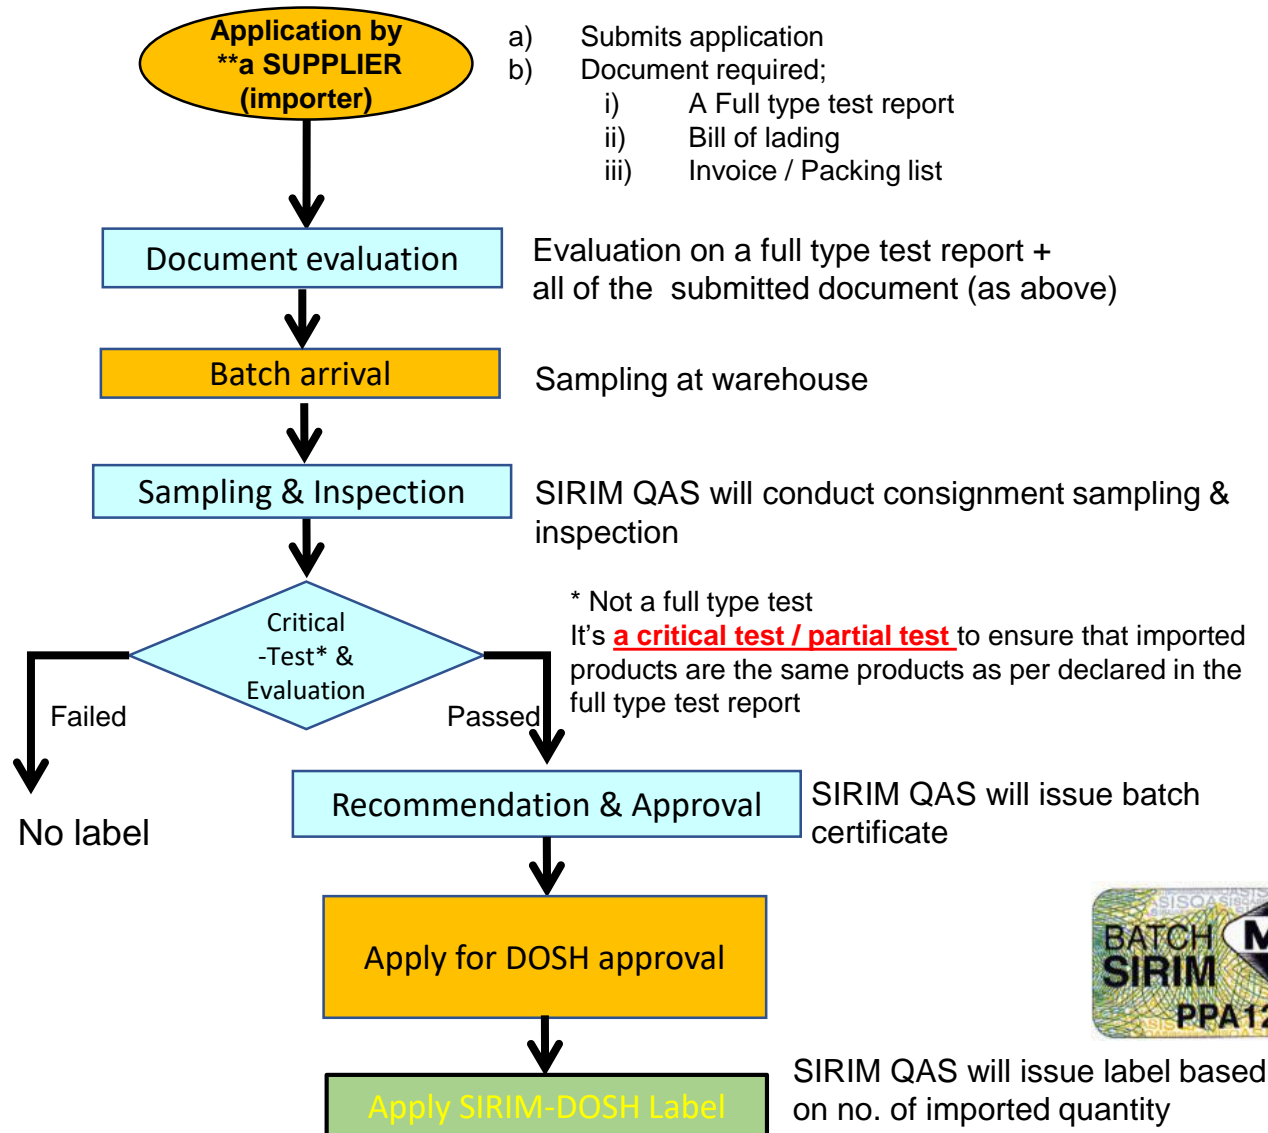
Application by **a SUPPLIER (importer)

a) Submits application
b) Document required;
i) A Full type test report
ii) Bill of lading
iii) Invoice / Packing list

Document evaluation

Evaluation on a full type test report + all of the submitted document (as above)

Batch arrival

Sampling at warehouse

Sampling & Inspection

SIRIM QAS will conduct consignment sampling & inspection

Critical -Test* & Evaluation

* Not a full type test
It's a critical test / partial test to ensure that imported products are the same products as per declared in the full type test report

Failed

Passed

No label

Recommendation & Approval

SIRIM QAS will issue batch certificate

Apply for DOSH approval

SISQAS
BATCH
SIRIM
PPA1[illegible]

Apply SIRIM-DOSH Label

SIRIM QAS will issue label based on no. of imported quantity